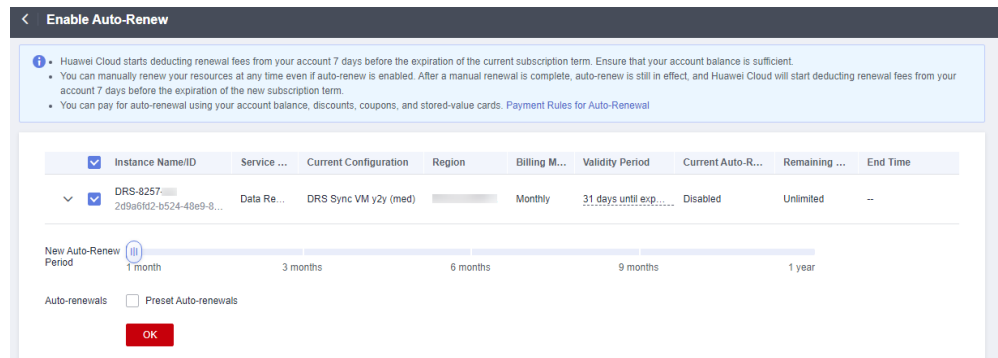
Enable Auto-Renew

• Huawei Cloud starts deducting renewal fees from your account 7 days before the expiration of the current subscription term. Ensure that your account balance is sufficient.
• You can manually renew your resources at any time even if auto-renew is enabled. After a manual renewal is complete, auto-renew is still in effect, and Huawei Cloud will start deducting renewal fees from your account 7 days before the expiration of the new subscription term.
• You can pay for auto-renewal using your account balance, discounts, coupons, and stored-value cards. Payment Rules for Auto-Renewal

| Instance Name/ID | Service ... | Current Configuration | Region | Billing M... | Validity Period | Current Auto-R... | Remaining ... | End Time |
|---|---|---|---|---|---|---|---|---|
| DRS-8257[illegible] 2d9a6fd2-b524-48e9-8... | Data Re... | DRS Sync VM y2y (med) | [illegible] | Monthly | 31 days until exp... | Disabled | Unlimited | -- |

New Auto-Renew Period
1 month
3 months
6 months
9 months
1 year

Auto-renewals
Preset Auto-renewals

OK